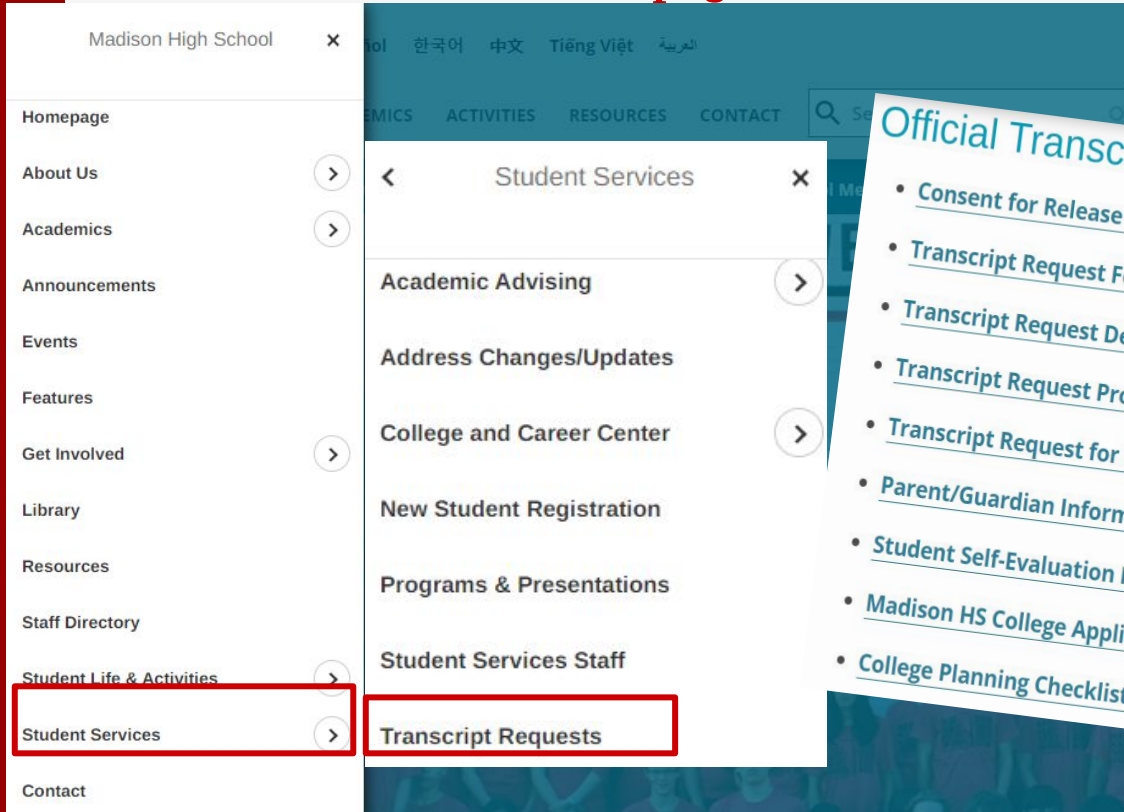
Madison High School ×

Homepage
About Us
Academics
Announcements
Events
Features
Get Involved
Library
Resources
Staff Directory
Student Life & Activities
Student Services
Contact

ñol 한국어 中文 Tiếng Việt العربية

EMICS ACTIVITIES RESOURCES CONTACT

Student Services ×

Academic Advising
Address Changes/Updates
College and Career Center
New Student Registration
Programs & Presentations
Student Services Staff
Transcript Requests

Official Transc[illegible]

Consent for Release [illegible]
Transcript Request F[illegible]
Transcript Request De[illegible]
Transcript Request Pro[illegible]
Transcript Request for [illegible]
Parent/Guardian Inform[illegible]
Student Self-Evaluation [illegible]
Madison HS College Appli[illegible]
College Planning Checklist